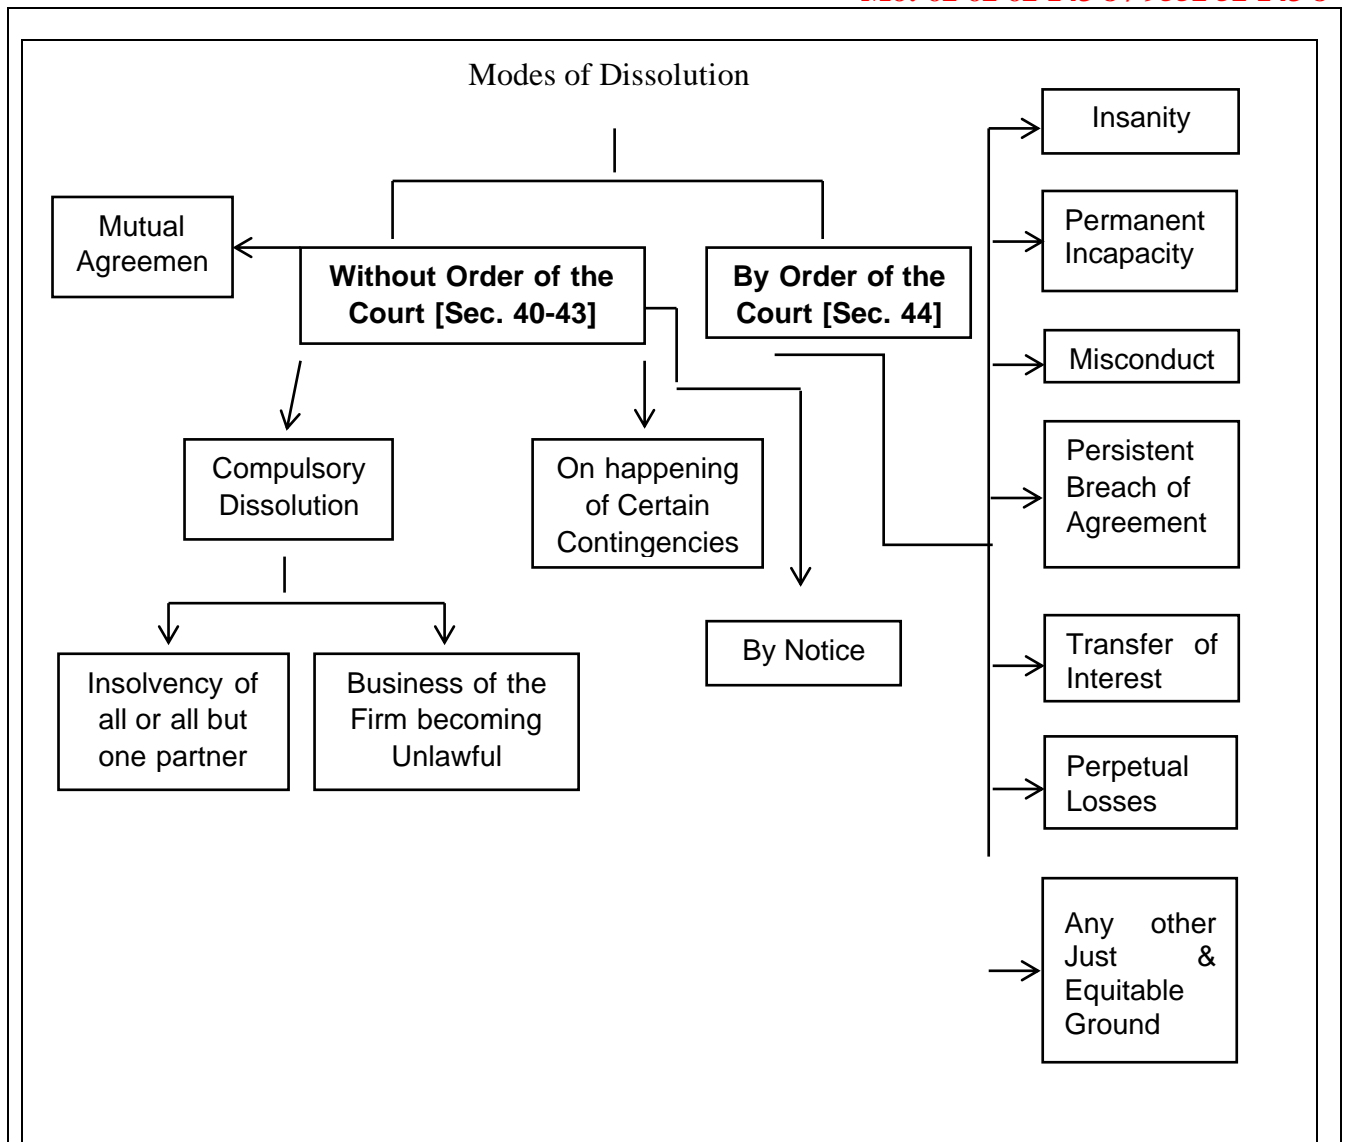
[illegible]

Modes of Dissolution

Mutual Agreemen

**Without Order of the Court [Sec. 40-43]**

**By Order of the Court [Sec. 44]**

Insanity

Permanent Incapacity

Misconduct

Persistent Breach of Agreement

Transfer of Interest

Perpetual Losses

Any other Just & Equitable Ground

Compulsory Dissolution

On happening of Certain Contingencies

By Notice

Insolvency of all or all but one partner

Business of the Firm becoming Unlawful